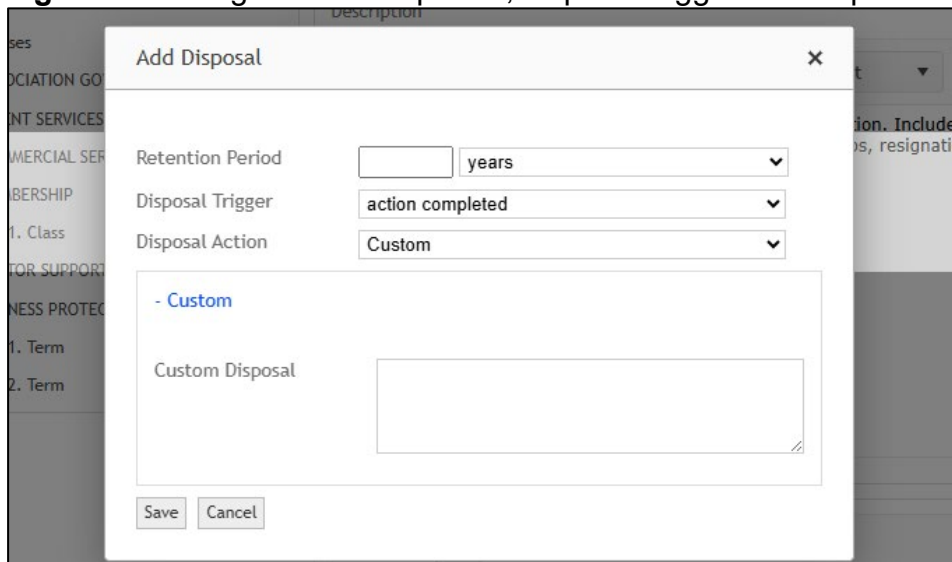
Description

ses
OCIATION GO
NT SERVICES
MERCIAL SER
BERSHIP
1. Class
TOR SUPPORT
NESS PROTEC
1. Term
2. Term

t

ion. Include
s, resignati

Add Disposal ×

Retention Period years
Disposal Trigger action completed
Disposal Action Custom

- Custom

Custom Disposal

Save Cancel